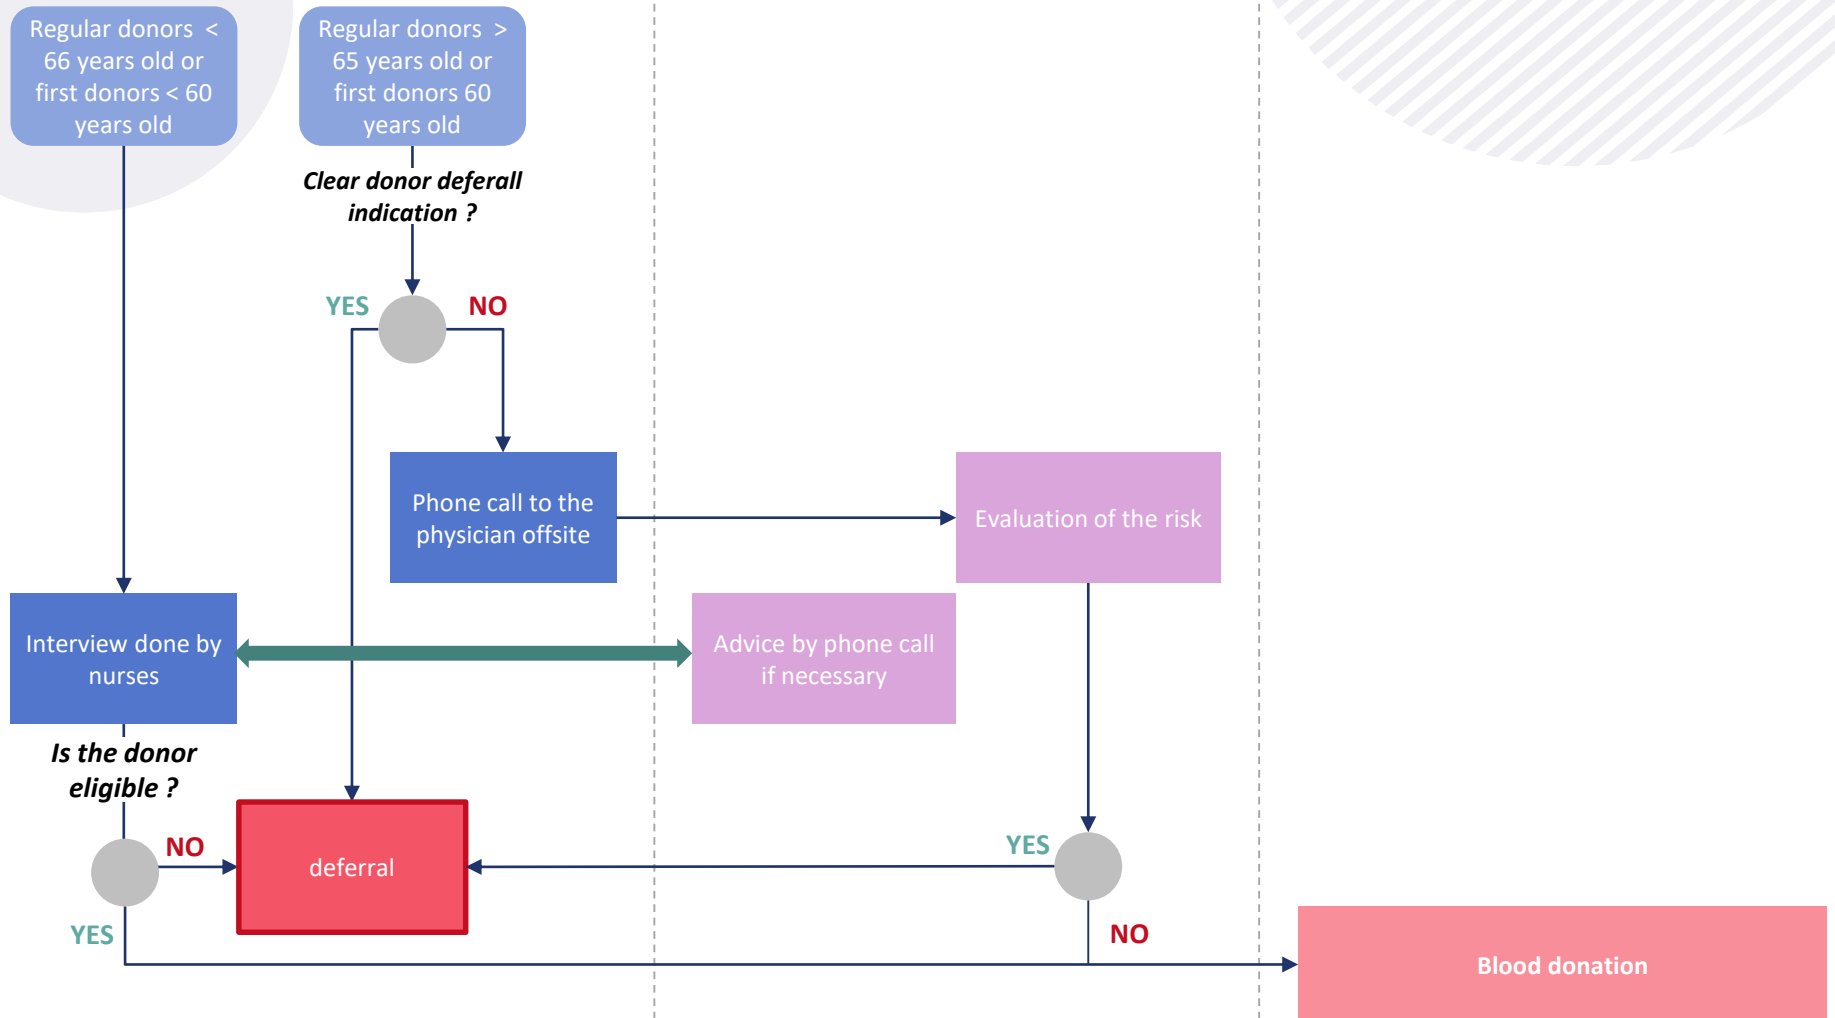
Regular donors < 66 years old or first donors < 60 years old

Regular donors > 65 years old or first donors 60 years old

Clear donor deferall indication ?

YES

NO

Phone call to the physician offsite

Evaluation of the risk

Interview done by nurses

Advice by phone call if necessary

Is the donor eligible ?

NO

deferral

YES

YES

NO

Blood donation